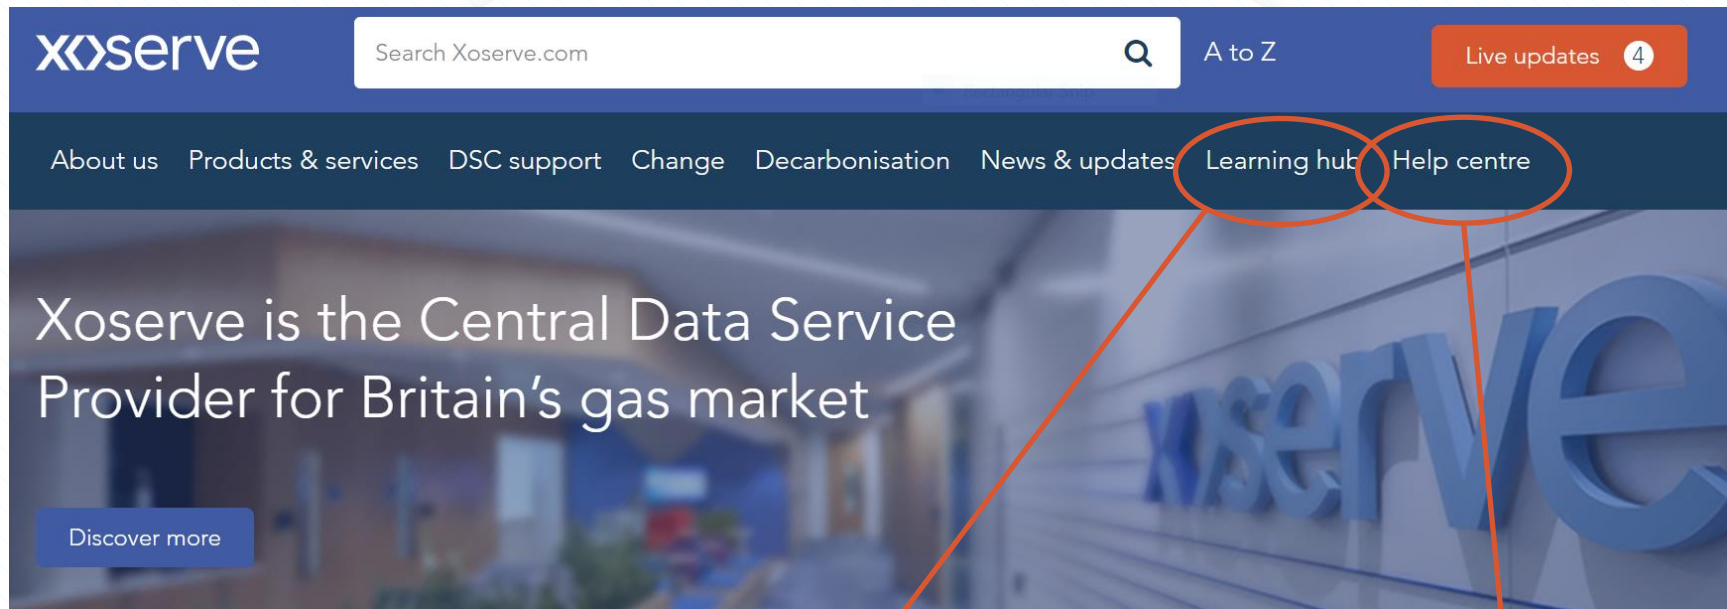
xoserve

Search Xoserve.com

A to Z

Live updates 4

About us Products & services DSC support Change Decarbonisation News & updates Learning hub Help centre

Xoserve is the Central Data Service Provider for Britain's gas market

Discover more

xoserve